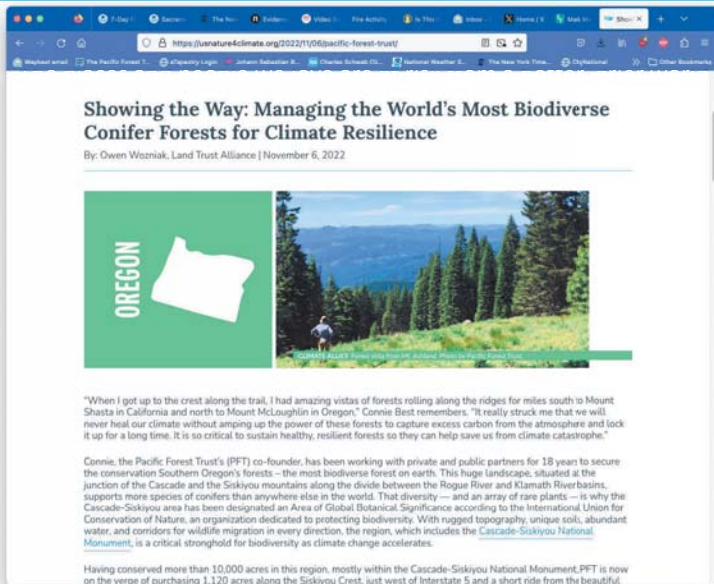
7-Day F | Sacram | The Ne | Evidenc | Video S | Fire Activity | Is This | Inbox | Home / X | Mak In | Show | +

https://usnature4climate.org/2022/11/06/pacific-forest-trust/

Wayback email | The Pacific Forest T... | eTapestry Login | Johann Sebastian B... | Charles Schwab Cli... | National Weather S... | The New York Time... | CityNational | Other Bookmarks

Showing the Way: Managing the World's Most Biodiverse Conifer Forests for Climate Resilience

By: Owen Wozniak, Land Trust Alliance | November 6, 2022

OREGON

CLIMATE ALLY: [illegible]

"When I got up to the crest along the trail, I had amazing vistas of forests rolling along the ridges for miles south to Mount Shasta in California and north to Mount McLoughlin in Oregon," Connie Best remembers. "It really struck me that we will never heal our climate without amping up the power of these forests to capture excess carbon from the atmosphere and lock it up for a long time. It is so critical to sustain healthy, resilient forests so they can help save us from climate catastrophe."

Connie, the Pacific Forest Trust's (PFT) co-founder, has been working with private and public partners for 18 years to secure the conservation Southern Oregon's forests – the most biodiverse forest on earth. This huge landscape, situated at the junction of the Cascade and the Siskiyou mountains along the divide between the Rogue River and Klamath Riverbasins, supports more species of conifers than anywhere else in the world. That diversity — and an array of rare plants — is why the Cascade-Siskiyou area has been designated an Area of Global Botanical Significance according to the International Union for Conservation of Nature, an organization dedicated to protecting biodiversity. With rugged topography, unique soils, abundant water, and corridors for wildlife migration in every direction, the region, which includes the Cascade-Siskiyou National Monument, is a critical stronghold for biodiversity as climate change accelerates.

Having conserved more than 10,000 acres in this region, mostly within the Cascade-Siskiyou National Monument,PFT is now on the verge of purchasing 1,120 acres along the Siskiyou Crest, just west of Interstate 5 and a short ride from the beautiful